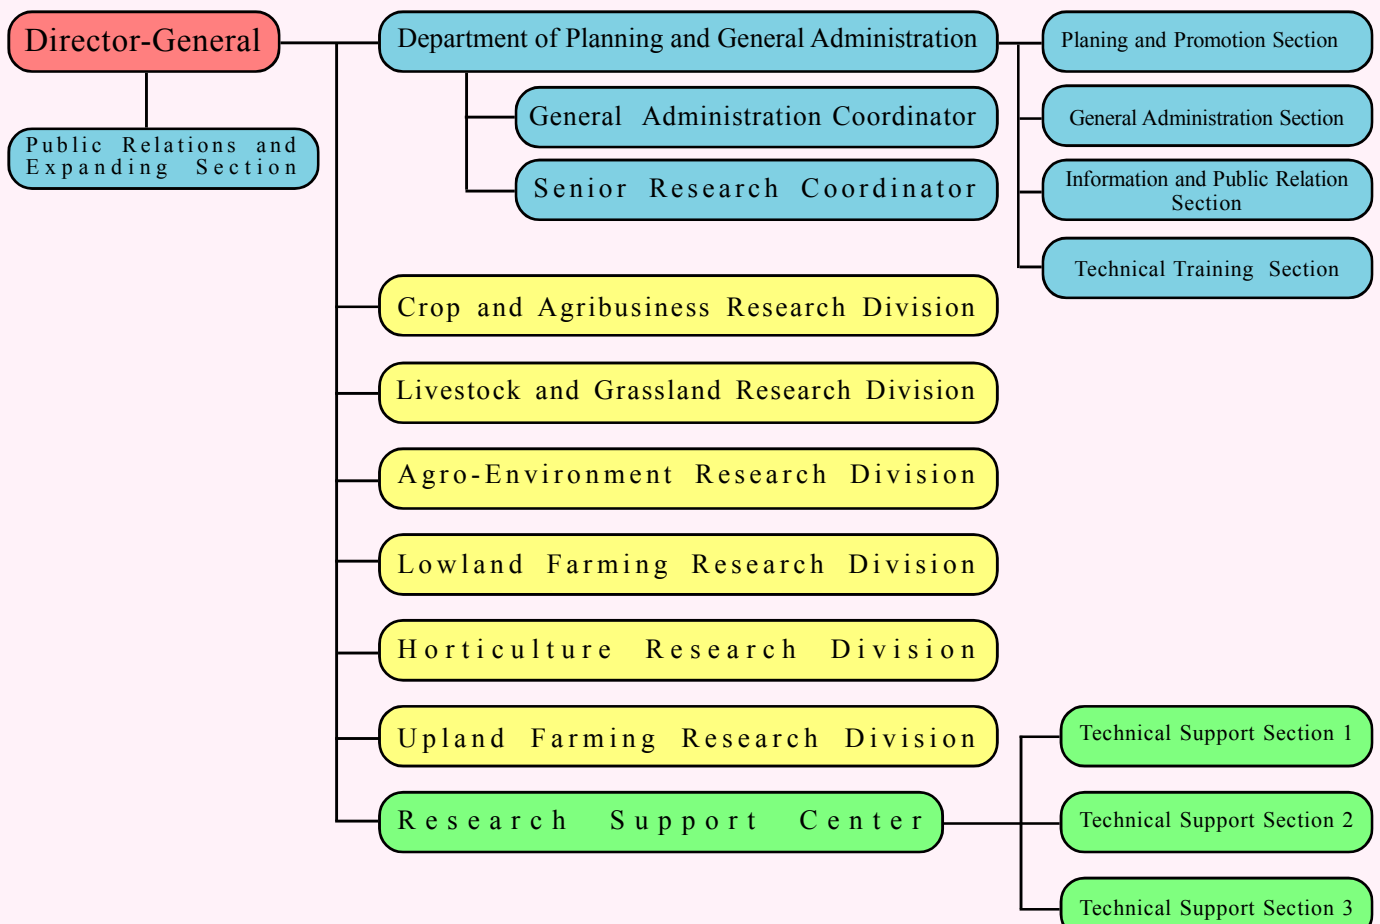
Director-General

Public Relations and Expanding Section

Department of Planning and General Administration

General Administration Coordinator

Senior Research Coordinator

Planing and Promotion Section

General Administration Section

Information and Public Relation Section

Technical Training Section

Crop and Agribusiness Research Division

Livestock and Grassland Research Division

Agro-Environment Research Division

Lowland Farming Research Division

Horticulture Research Division

Upland Farming Research Division

Research Support Center

Technical Support Section 1

Technical Support Section 2

Technical Support Section 3